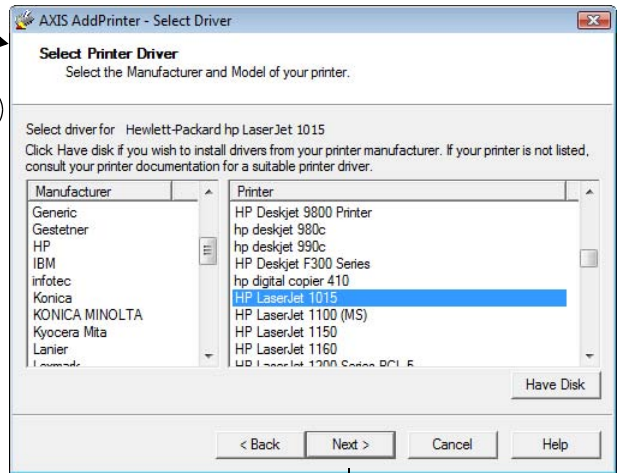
AXIS AddPrinter - Select Driver

Select Printer Driver
Select the Manufacturer and Model of your printer.

Select driver for Hewlett-Packard hp LaserJet 1015

Click Have disk if you wish to install drivers from your printer manufacturer. If your printer is not listed, consult your printer documentation for a suitable printer driver.

| Manufacturer |
|---|
| Generic |
| Gestetner |
| HP |
| IBM |
| infotec |
| Konica |
| KONICA MINOLTA |
| Kyocera Mita |
| Lanier |
| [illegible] |

| Printer |
|---|
| HP Deskjet 9800 Printer |
| hp deskjet 980c |
| hp deskjet 990c |
| HP Deskjet F300 Series |
| hp digital copier 410 |
| HP LaserJet 1015 |
| HP LaserJet 1100 (MS) |
| HP LaserJet 1150 |
| HP LaserJet 1160 |
| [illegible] |

Have Disk

< Back Next > Cancel Help